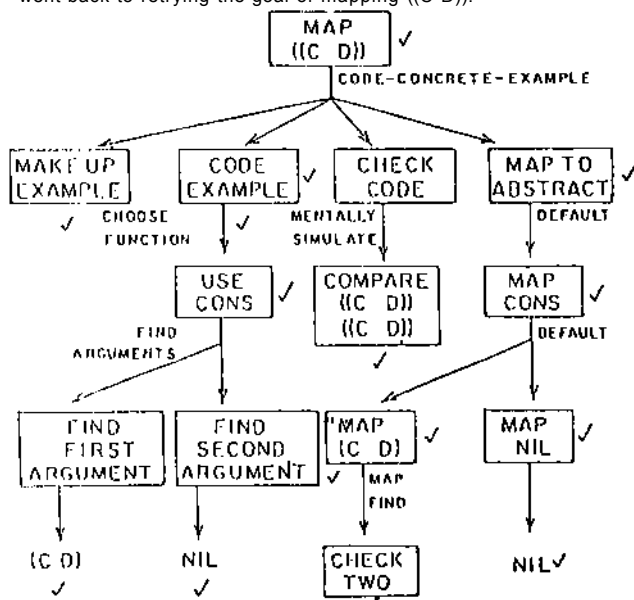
went back to retrying the goal of mapping ((C D)).

MAP ((C D)) ✓

CODE-CONCRETE-EXAMPLE

MAKE UP EXAMPLE ✓

CODE EXAMPLE ✓

CHOOSE FUNCTION ✓

CHECK CODE

MENTALLY SIMULATE

MAP TO ABSTRACT ✓

DEFAULT

USE CONS ✓

FIND ARGUMENTS

COMPARE ((C D)) ((C D)) ✓

MAP CONS ✓

DEFAULT

FIND FIRST ARGUMENT

FIND SECOND ARGUMENT ✓

MAP (C D) ✓

MAP FIND

MAP NIL ✓

(C D) ✓

NIL ✓

CHECK TWO

NIL✓